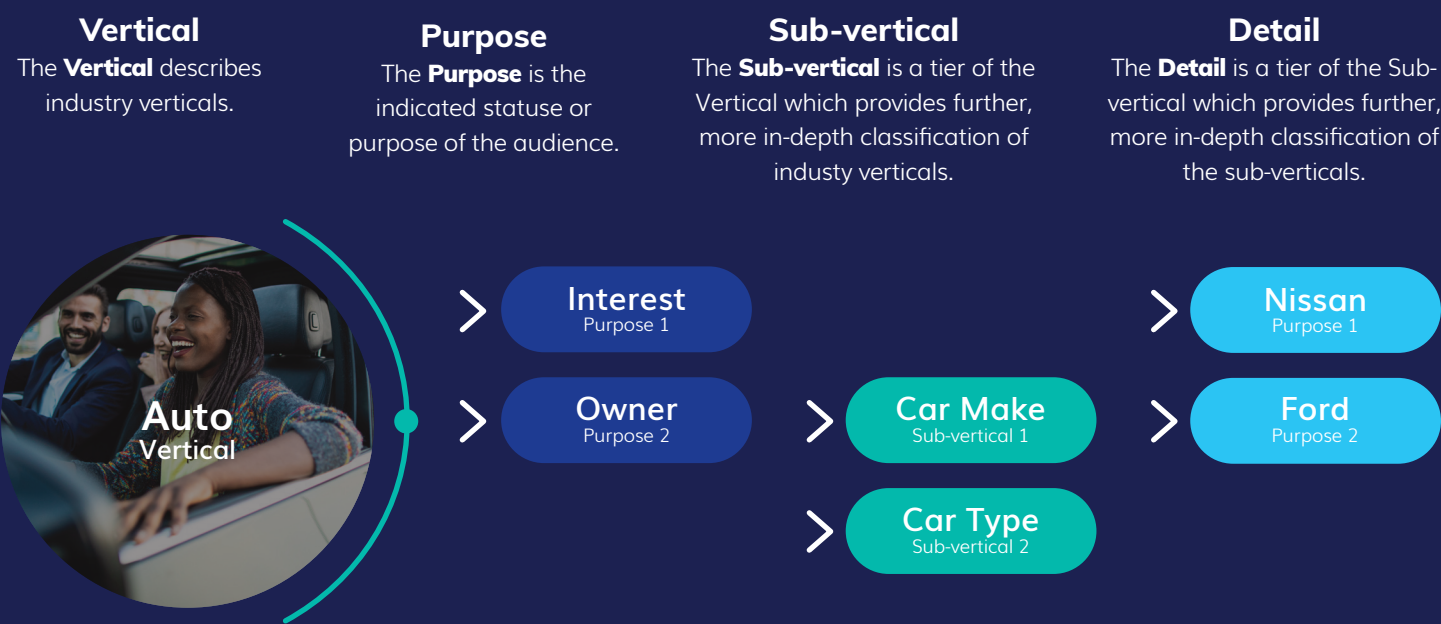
Vertical
The **Vertical** describes industry verticals.

Purpose
The **Purpose** is the indicated statuse or purpose of the audience.

Sub-vertical
The **Sub-vertical** is a tier of the Vertical which provides further, more in-depth classification of industy verticals.

Detail
The **Detail** is a tier of the Sub-vertical which provides further, more in-depth classification of the sub-verticals.

Auto
Vertical

Interest
Purpose 1

Owner
Purpose 2

Car Make
Sub-vertical 1

Car Type
Sub-vertical 2

Nissan
Purpose 1

Ford
Purpose 2